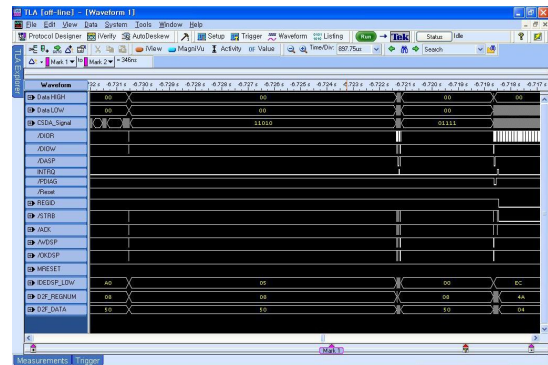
TLA [off-line] - [Waveform 1]

File Edit View Data System Tools Window Help

Protocol Designer iVerify AutoDeskew Setup Trigger Waveform Listing Run Tek Status Idle

iView MagniVu Activity Value Time/Div: 897.75us Search

Mark 1 to Mark 2 = 346ns

TLA Explorer

Waveform

Data HIGH 00 00 00
Data LOW 00 00 00
CSDA_Signal 11010 01111
/DIOR
/DIOW
/DASP
INTRQ
/PDIAG
/Reset
REGIO
/STRB
/ACK
/WDSP
/OKDSP
MRESET
IDEDSP_LOW A0 D0 00 EC
D2F_REGNUM 08 08 08 4A
D2F_DATA 50 50 50 04

Mark 1

Measurements Trigger